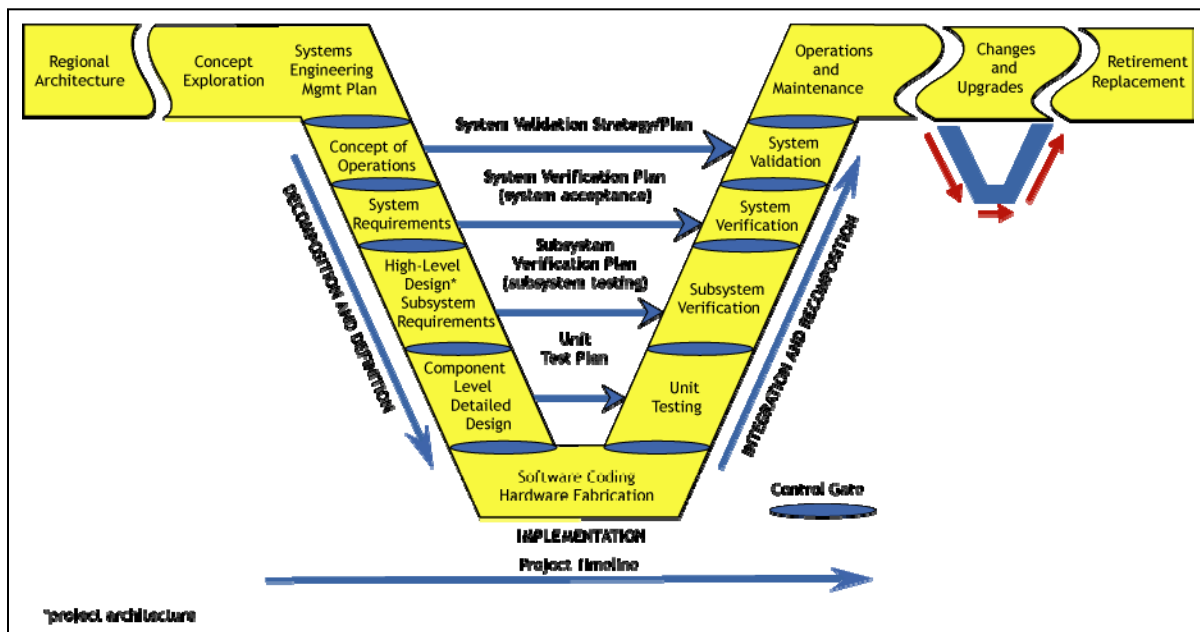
Regional Architecture

Concept Exploration

Systems Engineering Mgmt Plan

Operations and Maintenance

Changes and Upgrades

Retirement Replacement

Concept of Operations

System Requirements

High-Level Design* Subsystem Requirements

Component Level Detailed Design

Software Coding Hardware Fabrication

System Validation

System Verification

Subsystem Verification

Unit Testing

System Validation Strategy/Plan

System Verification Plan (system acceptance)

Subsystem Verification Plan (subsystem testing)

Unit Test Plan

DECOMPOSITION AND DEFINITION

INTEGRATION AND RECOMPOSITION

IMPLEMENTATION

Control Gate

Project Timeline

*project architecture